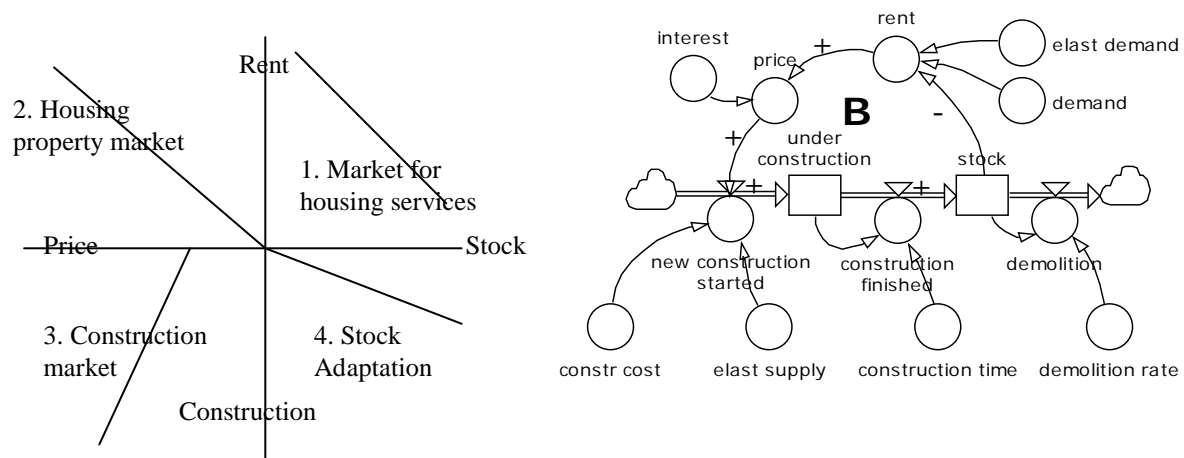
Rent

2. Housing property market

1. Market for housing services

Price

Stock

3. Construction market

4. Stock Adaptation

Construction

interest

price

rent

elast demand

demand

+

B

-

+

under construction

stock

+

+

new construction started

construction finished

demolition

constr cost

elast supply

construction time

demolition rate